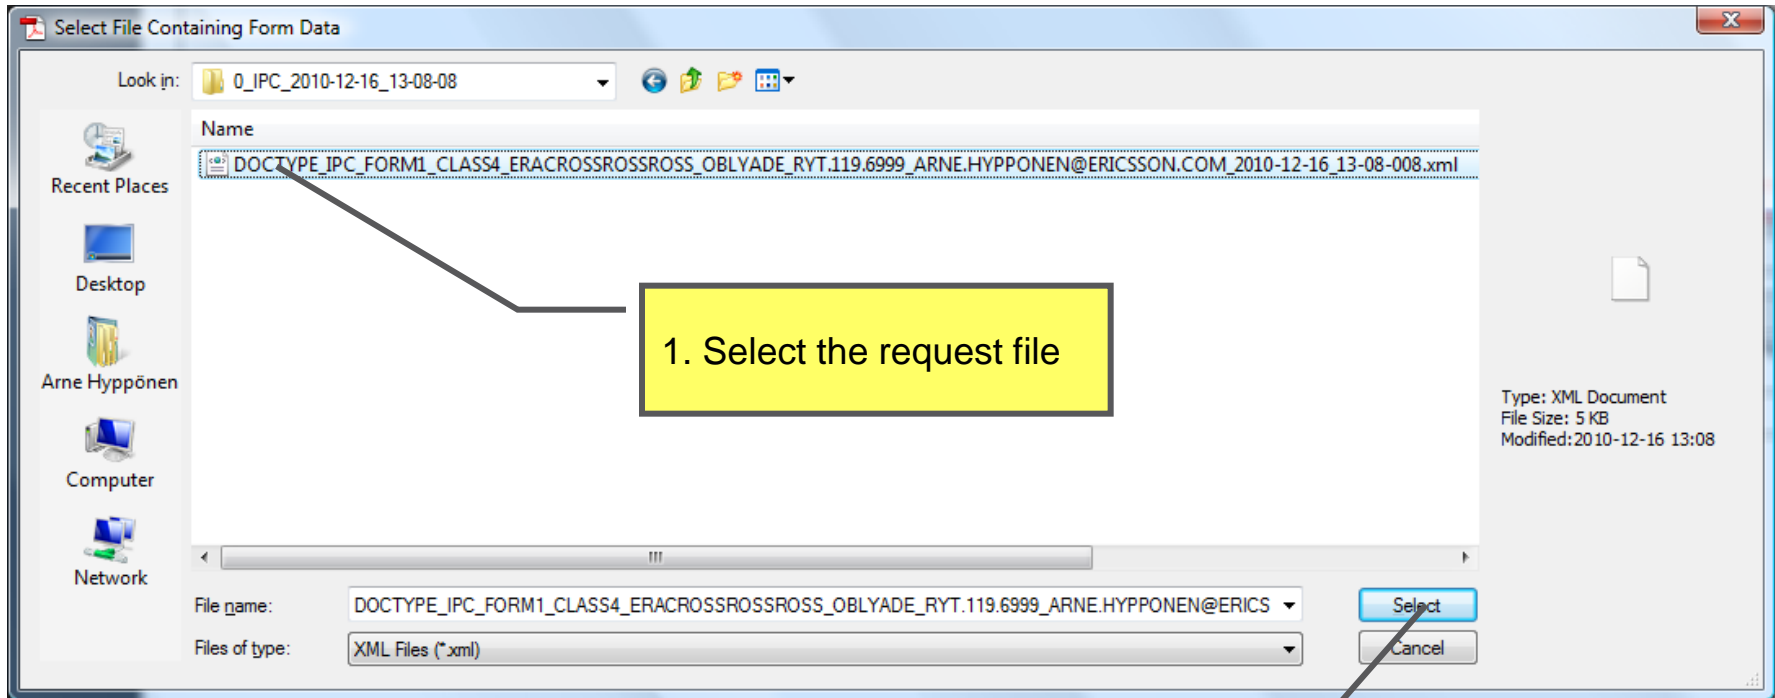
Select File Containing Form Data

Look in: 0_IPC_2010-12-16_13-08-08

Recent Places

Desktop

Arne Hyppönen

Computer

Network

Name

DOCTYPE_IPC_FORM1_CLASS4_ERACROSSROSSROSS_OBLYADE_RYT.119.6999_ARNE.HYPPONEN@ERICSSON.COM_2010-12-16_13-08-008.xml

1. Select the request file

Type: XML Document
File Size: 5 KB
Modified: 2010-12-16 13:08

File name: DOCTYPE_IPC_FORM1_CLASS4_ERACROSSROSSROSS_OBLYADE_RYT.119.6999_ARNE.HYPPONEN@ERICS

Files of type: XML Files (*.xml)

Select

Cancel